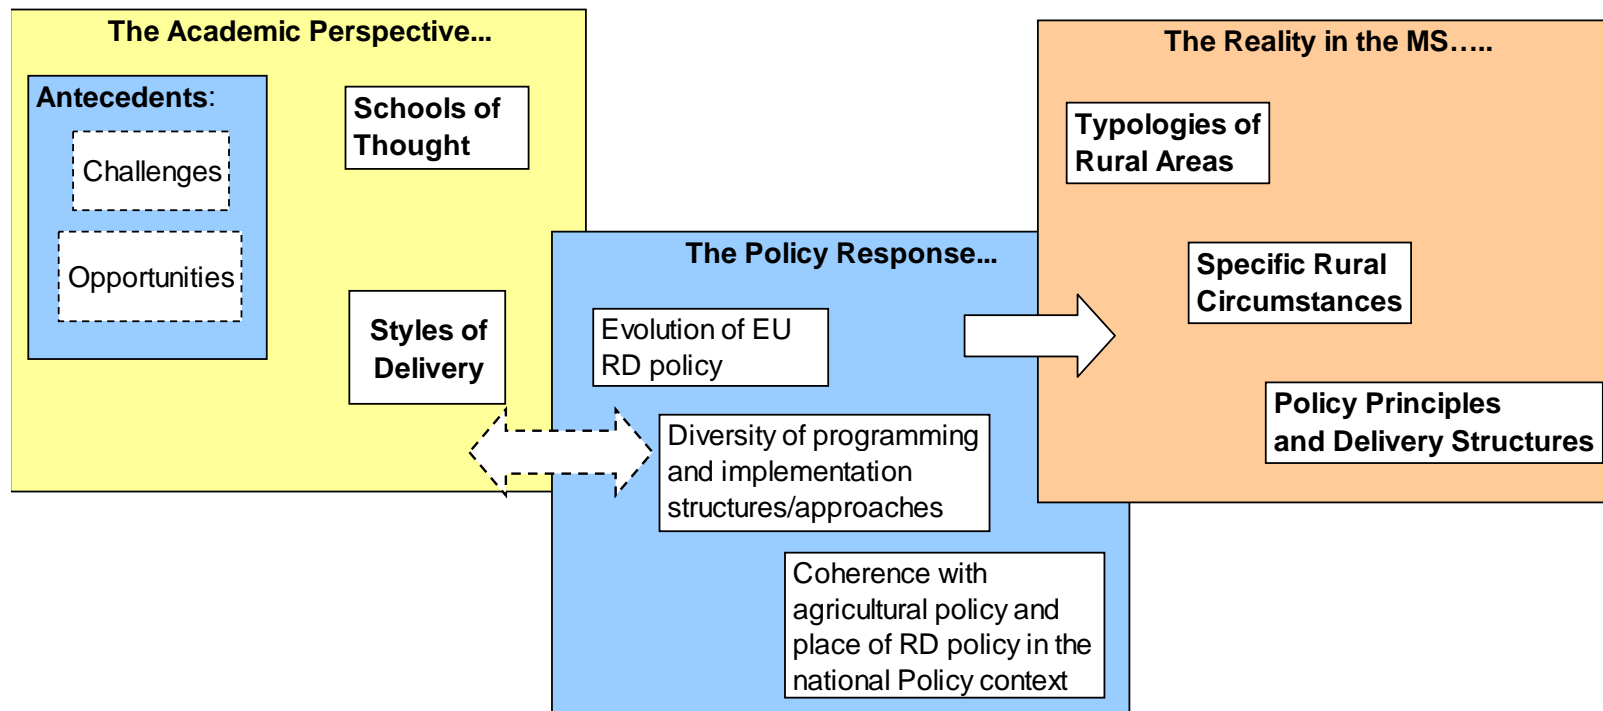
The Academic Perspective...

Antecedents:

Challenges

Opportunities

Schools of Thought

Styles of Delivery

The Policy Response...

Evolution of EU RD policy

Diversity of programming and implementation structures/approaches

Coherence with agricultural policy and place of RD policy in the national Policy context

The Reality in the MS.....

Typologies of Rural Areas

Specific Rural Circumstances

Policy Principles and Delivery Structures